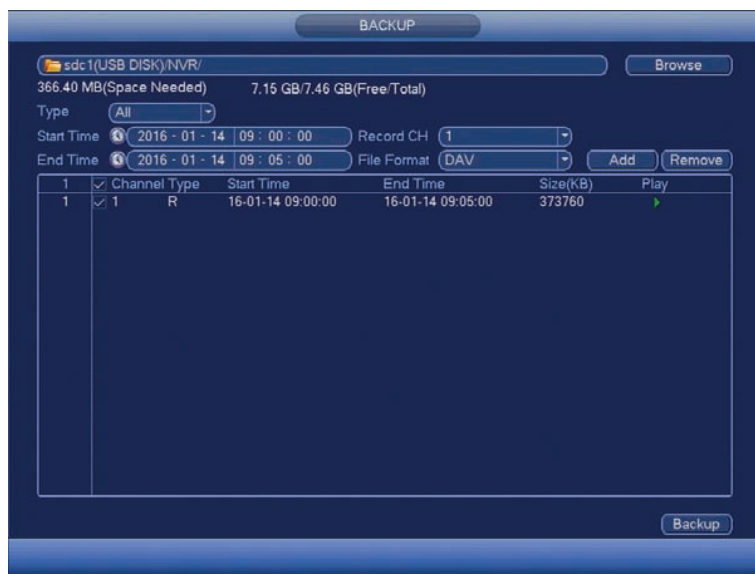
BACKUP

sdc1(USB DISK)/NVR/

Browse

366.40 MB(Space Needed) 7.15 GB/7.46 GB(Free/Total)

Type All

Start Time 2016 - 01 - 14 09 : 00 : 00 Record CH 1

End Time 2016 - 01 - 14 09 : 05 : 00 File Format DAV Add Remove

| 1 | Channel | Type | Start Time | End Time | Size(KB) | Play |
|---|---|---|---|---|---|---|
| 1 | 1 | R | 16-01-14 09:00:00 | 16-01-14 09:05:00 | 373760 | |

Backup